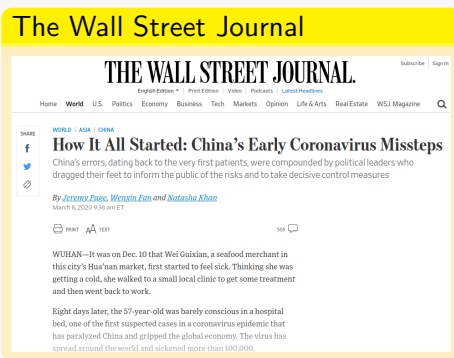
The Wall Street Journal

Subscribe | Sign In

THE WALL STREET JOURNAL.

English Edition ▾ | Print Edition | Video | Podcasts | Latest Headlines

Home World U.S. Politics Economy Business Tech Markets Opinion Life & Arts Real Estate WSJ. Magazine

SHARE

WORLD | ASIA | CHINA

How It All Started: China's Early Coronavirus Missteps

China's errors, dating back to the very first patients, were compounded by political leaders who dragged their feet to inform the public of the risks and to take decisive control measures

By Jeremy Page, Wenxin Fan and Natasha Khan
March 6, 2020 9:36 am ET

PRINT TEXT

WUHAN—It was on Dec. 10 that Wei Guixian, a seafood merchant in this city's Hua'nan market, first started to feel sick. Thinking she was getting a cold, she walked to a small local clinic to get some treatment and then went back to work.

Eight days later, the 57-year-old was barely conscious in a hospital bed, one of the first suspected cases in a coronavirus epidemic that has paralyzed China and gripped the global economy. The virus has spread around the world and sickened more than 100,000.